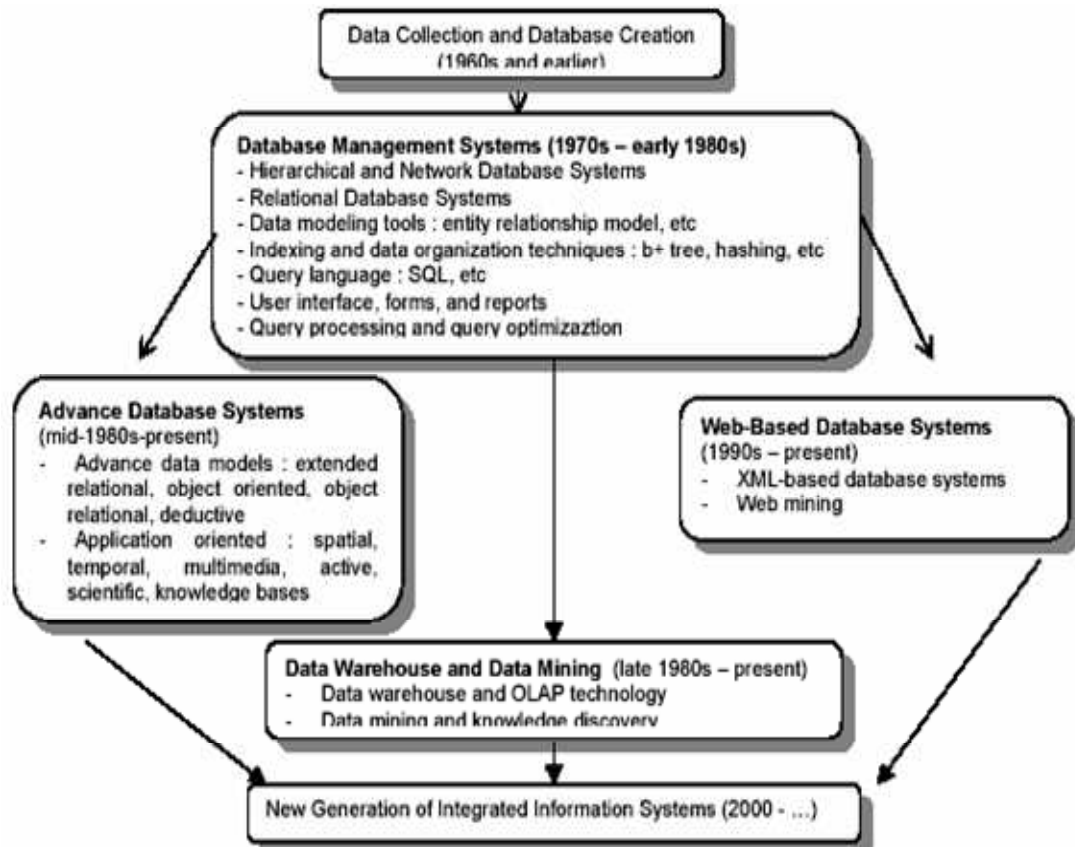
Data Collection and Database Creation
(1960s and earlier)

Database Management Systems (1970s – early 1980s)
- Hierarchical and Network Database Systems
- Relational Database Systems
- Data modeling tools : entity relationship model, etc
- Indexing and data organization techniques : b+ tree, hashing, etc
- Query language : SQL, etc
- User interface, forms, and reports
- Query processing and query optimizaztion

Advance Database Systems
(mid-1980s-present)
- Advance data models : extended relational, object oriented, object relational, deductive
- Application oriented : spatial, temporal, multimedia, active, scientific, knowledge bases

Web-Based Database Systems
(1990s – present)
- XML-based database systems
- Web mining

Data Warehouse and Data Mining (late 1980s – present)
- Data warehouse and OLAP technology
- Data mining and knowledge discovery

New Generation of Integrated Information Systems (2000 - ...)